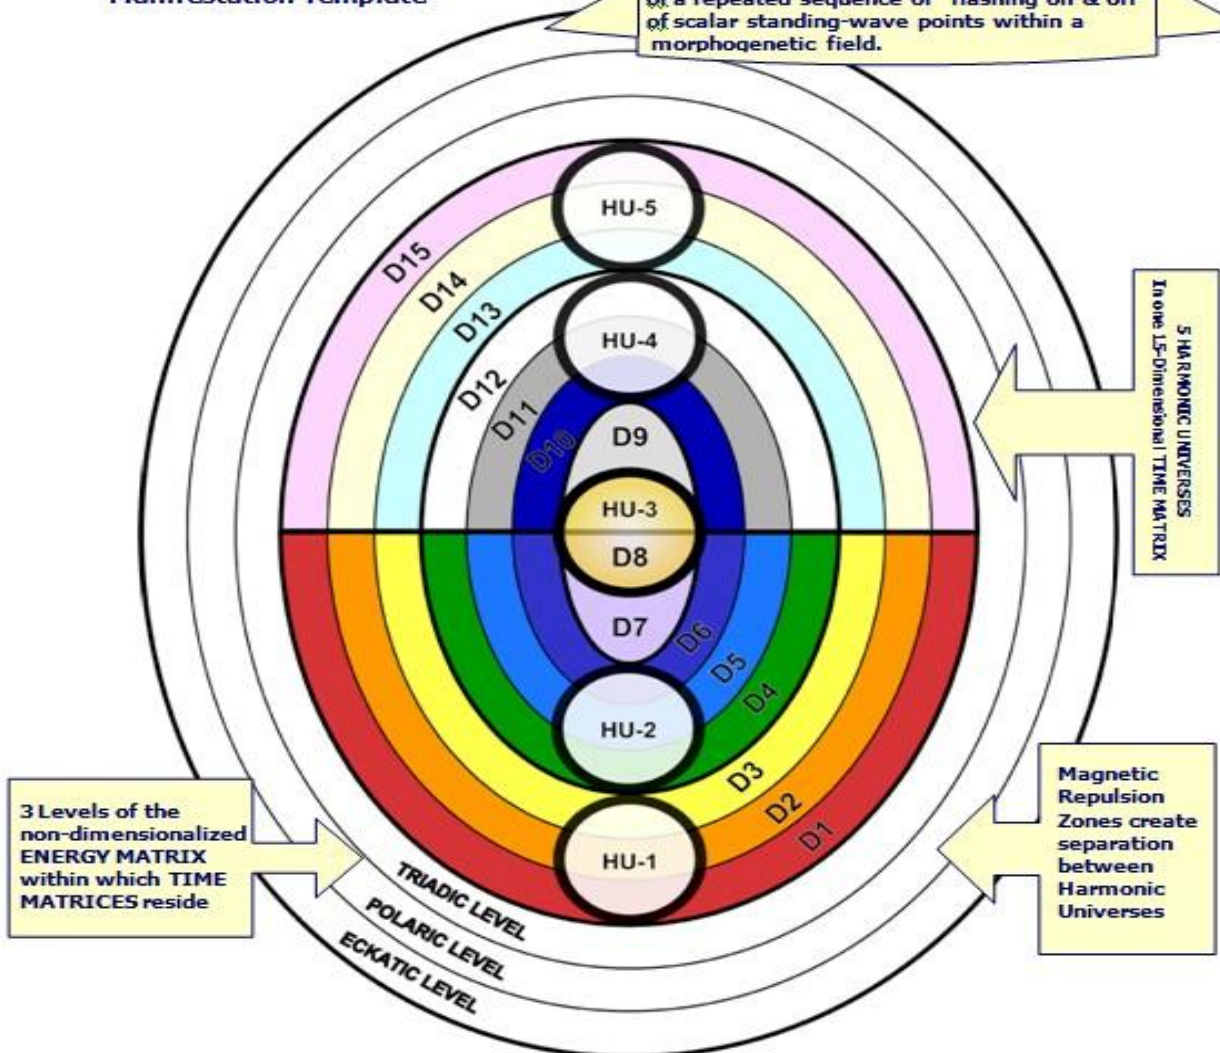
Manifestation Template

of a repeated sequence of "flashing on & off of scalar standing-wave points within a morphogenetic field.

HU-5
D15
D14
D13
HU-4
D12
D11
D10
D9
HU-3
D8
D7
D6
D5
D4
HU-2
D3
D2
D1
HU-1

5 HARMONIC UNIVERSES In one 15-Dimensional TIME MATRIX

Magnetic Repulsion Zones create separation between Harmonic Universes

3 Levels of the non-dimensionalized ENERGY MATRIX within which TIME MATRICES reside

TRIADIC LEVEL
POLARIC LEVEL
ECKATIC LEVEL